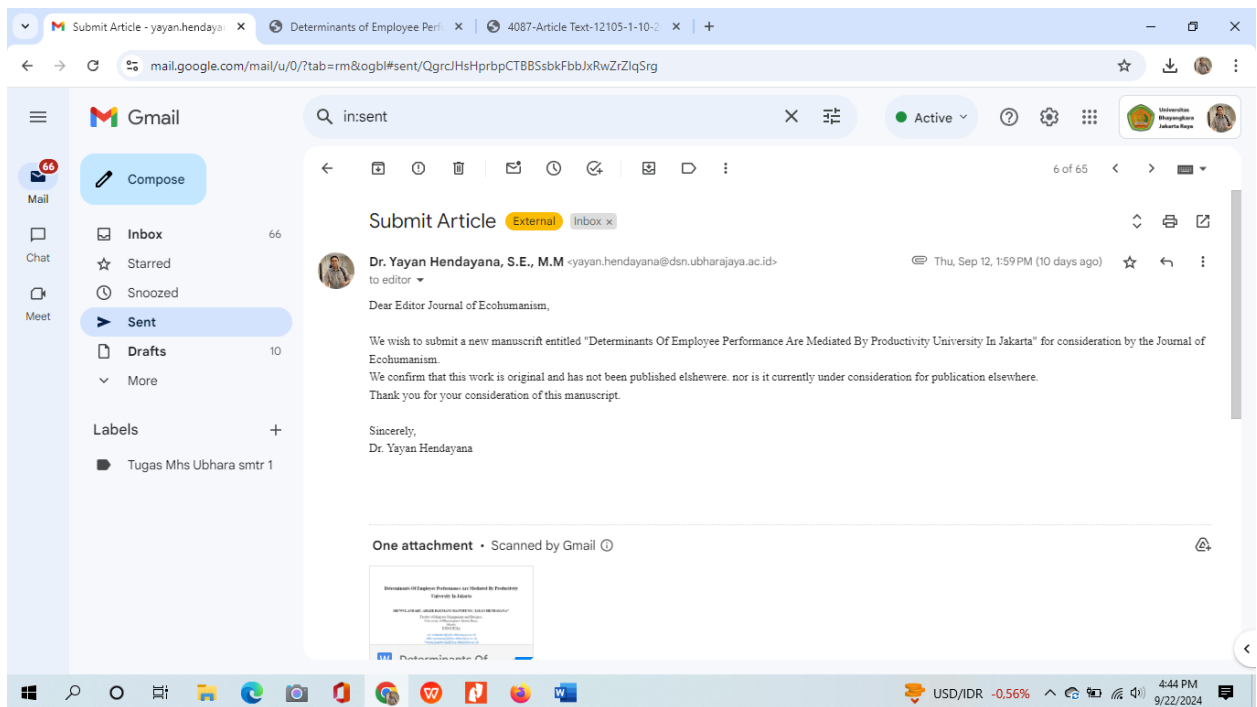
Submit Article - yayan.hendaya
Determinants of Employee Perf
4087-Article Text-12105-1-10-2
mail.google.com/mail/u/0/?tab=rm&ogbl#sent/QgrcJHsHprbpCTBBSsbkFbbJxRwZrZlqSrg

Gmail
in:sent
Active
Universitas Bhayangkara Jakarta Raya

66
Mail
Chat
Meet

Compose
Inbox 66
Starred
Snoozed
Sent
Drafts 10
More

Labels
Tugas Mhs Ubhara smtr 1

6 of 65

Submit Article External Inbox ×

Dr. Yayan Hendayana, S.E., M.M <yayan.hendayana@dsn.ubharajaya.ac.id>
to editor
Thu, Sep 12, 1:59 PM (10 days ago)

Dear Editor Journal of Ecohumanism,

We wish to submit a new manuscrift entitled "Determinants Of Employee Performance Are Mediated By Productivity University In Jakarta" for consideration by the Journal of Ecohumanism.
We confirm that this work is original and has not been published elshewere. nor is it currently under consideration for publication elsewhere.
Thank you for your consideration of this manuscript.

Sincerely,
Dr. Yayan Hendayana

One attachment • Scanned by Gmail

Determinants Of Employee Performance Are Mediated By Productivity University In Jakarta

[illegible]

Determinants Of

USD/IDR -0.56%
4:44 PM
9/22/2024